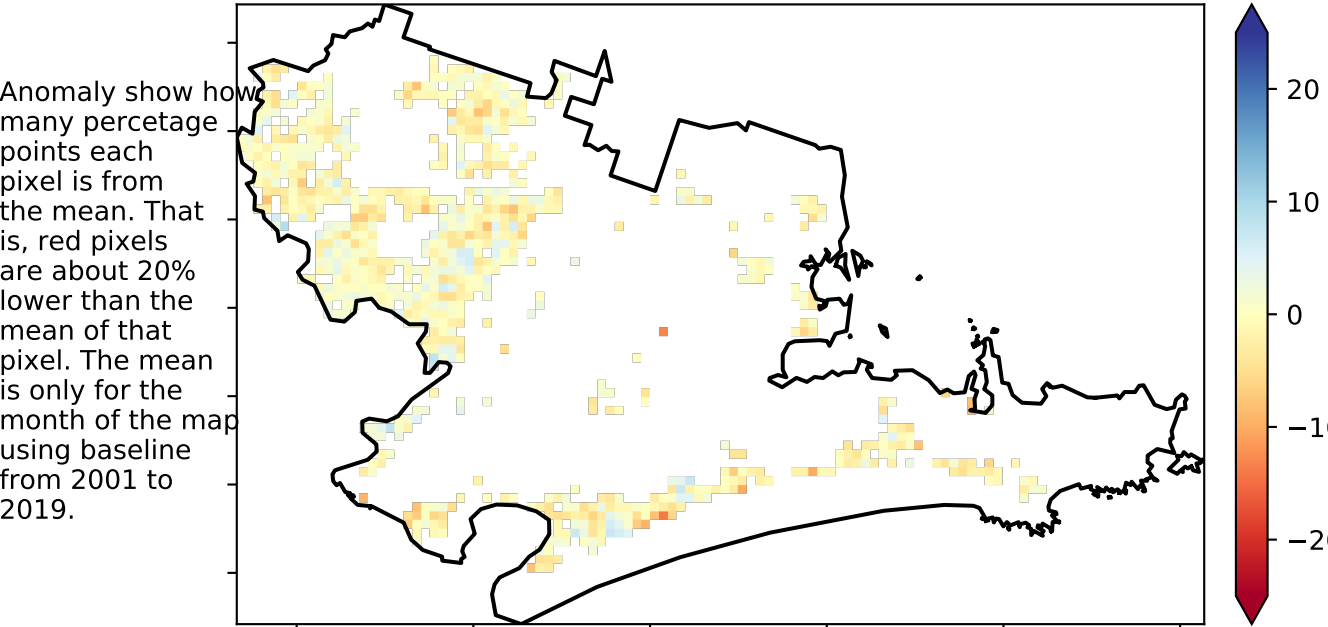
Anomaly show how many percetage points each pixel is from the mean. That is, red pixels are about 20% lower than the mean of that pixel. The mean is only for the month of the map using baseline from 2001 to 2019.

20
10
0
−1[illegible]
−2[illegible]